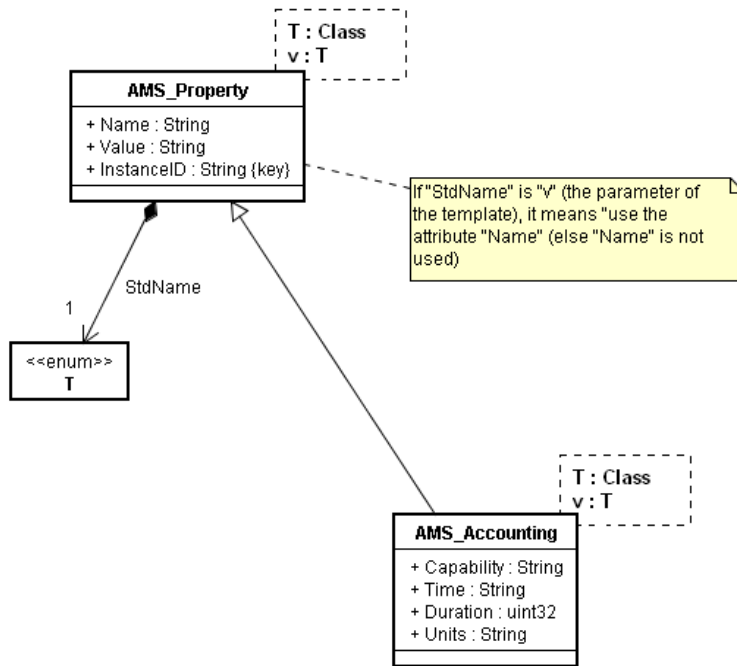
T : Class
v : T

AMS_Property

+ Name : String
+ Value : String
+ InstanceID : String {key}

If "StdName" is "v" (the parameter of the template), it means "use the attribute "Name" (else "Name" is not used)

StdName

1

<<enum>>
T

T : Class
v : T

AMS_Accounting

+ Capability : String
+ Time : String
+ Duration : uint32
+ Units : String